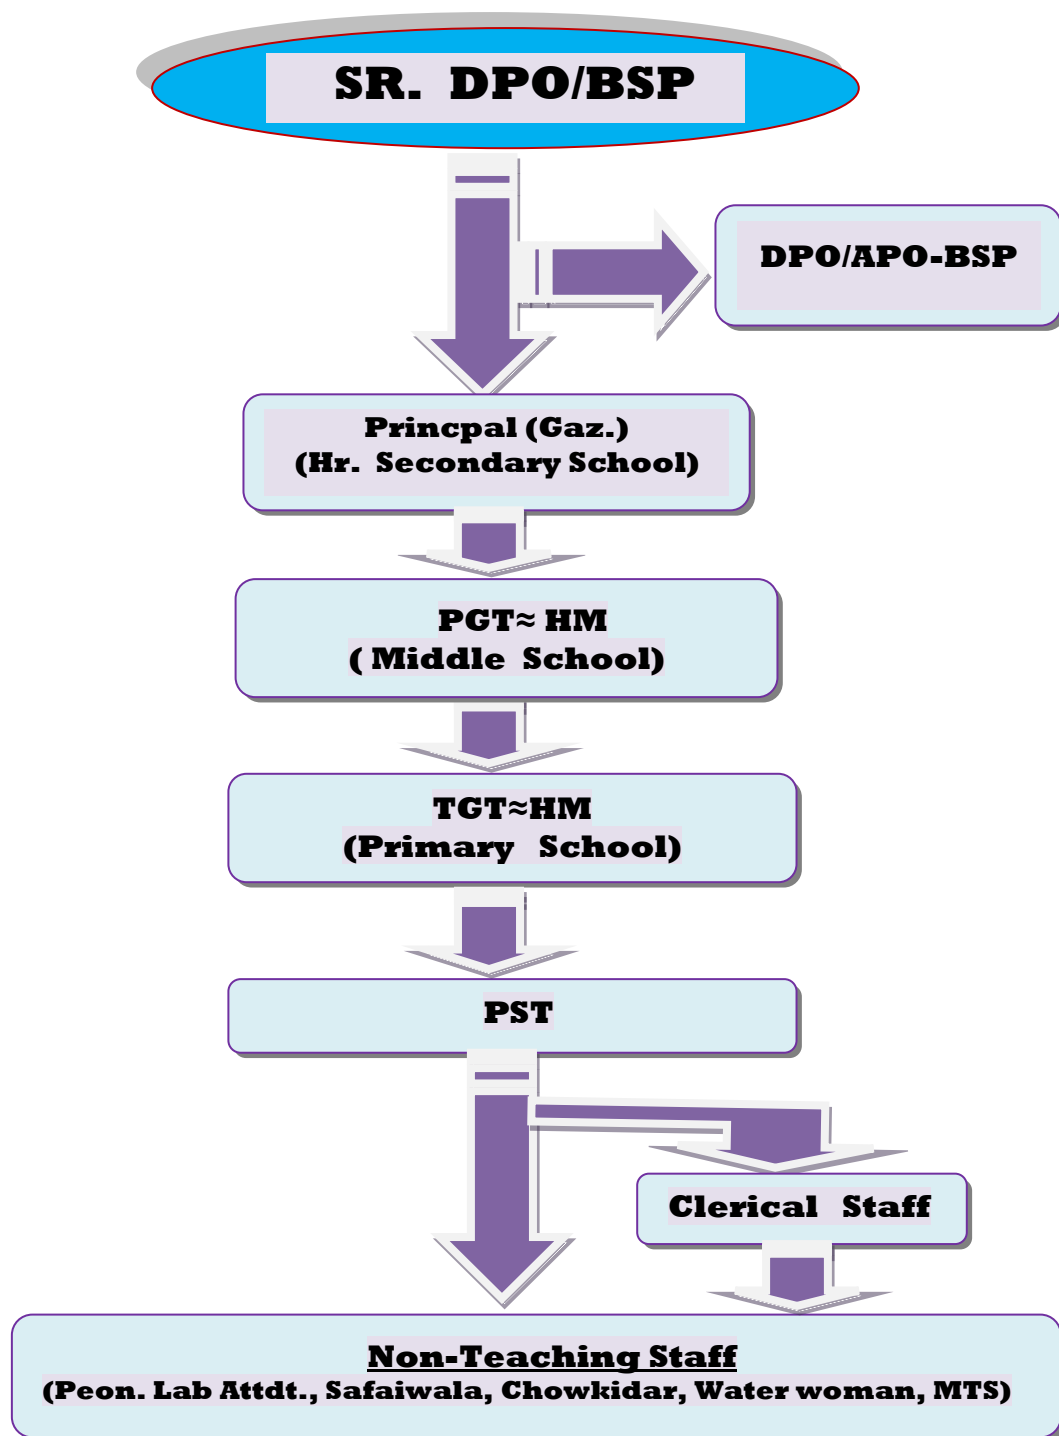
SR. DPO/BSP

DPO/APO-BSP

Princpal (Gaz.)
(Hr. Secondary School)

PGT≈ HM
( Middle School)

TGT≈HM
(Primary School)

PST

Clerical Staff

Non-Teaching Staff
(Peon. Lab Attdt., Safaiwala, Chowkidar, Water woman, MTS)